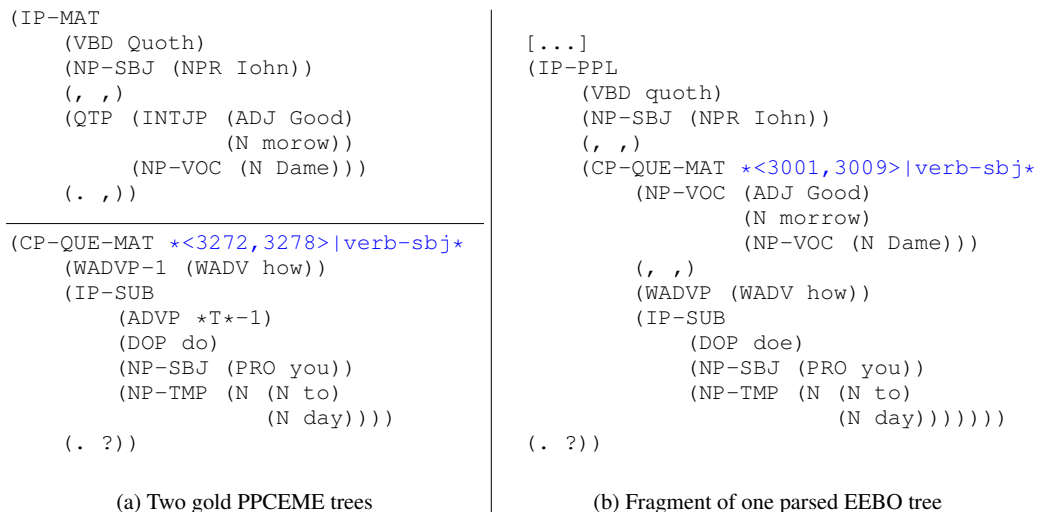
(IP-MAT
    (VBD Quoth)
    (NP-SBJ (NPR Iohn))
    (, ,)
    (QTP (INTJP (ADJ Good)
                (N morow))
        (NP-VOC (N Dame)))
    (. ,))

(CP-QUE-MAT *<3272,3278>|verb-sbj*
    (WADVP-1 (WADV how))
    (IP-SUB
        (ADVP *T*-1)
        (DOP do)
        (NP-SBJ (PRO you))
        (NP-TMP (N (N to)
                   (N day))))
    (. ?))

(a) Two gold PPCEME trees

[...]
(IP-PPL
    (VBD quoth)
    (NP-SBJ (NPR Iohn))
    (, ,)
    (CP-QUE-MAT *<3001,3009>|verb-sbj*
        (NP-VOC (ADJ Good)
                (N morrow)
                (NP-VOC (N Dame)))
        (, ,)
        (WADVP (WADV how))
        (IP-SUB
            (DOP doe)
            (NP-SBJ (PRO you))
            (NP-TMP (N (N to)
                       (N day)))))))
(. ?))

(b) Fragment of one parsed EEBO tree